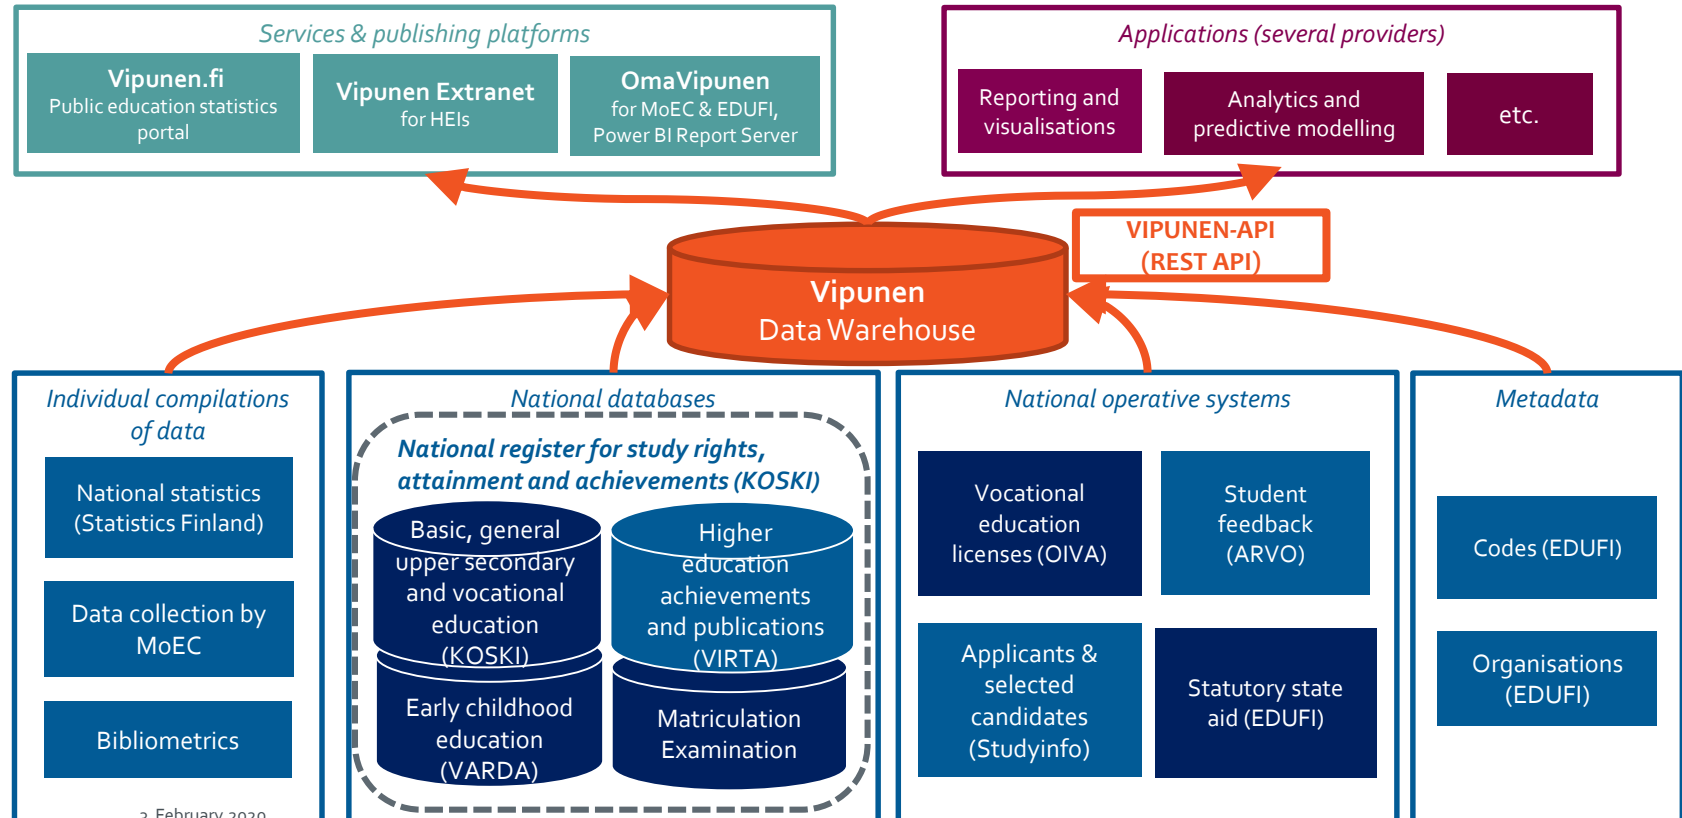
Services & publishing platforms

Vipunen.fi
Public education statistics portal

Vipunen Extranet
for HEIs

OmaVipunen
for MoEC & EDUFI,
Power BI Report Server

Applications (several providers)

Reporting and visualisations

Analytics and predictive modelling

etc.

VIPUNEN-API
(REST API)

Vipunen
Data Warehouse

Individual compilations of data

National statistics (Statistics Finland)

Data collection by MoEC

Bibliometrics

National databases

National register for study rights, attainment and achievements (KOSKI)

Basic, general upper secondary and vocational education (KOSKI)

Higher education achievements and publications (VIRTA)

Early childhood education (VARDA)

Matriculation Examination

National operative systems

Vocational education licenses (OIVA)

Student feedback (ARVO)

Applicants & selected candidates (Studyinfo)

Statutory state aid (EDUFI)

Metadata

Codes (EDUFI)

Organisations (EDUFI)

2 February 2020